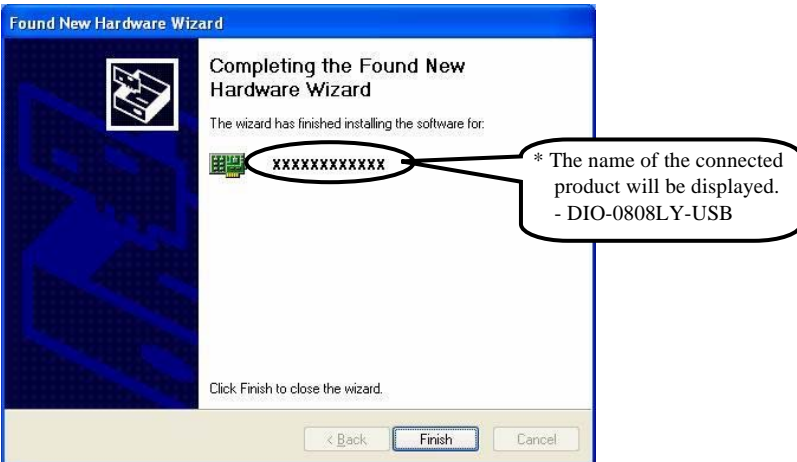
Found New Hardware Wizard

Completing the Found New Hardware Wizard

The wizard has finished installing the software for:

xxxxxxxxxxxx

* The name of the connected product will be displayed.
- DIO-0808LY-USB

Click Finish to close the wizard.

< Back Finish Cancel